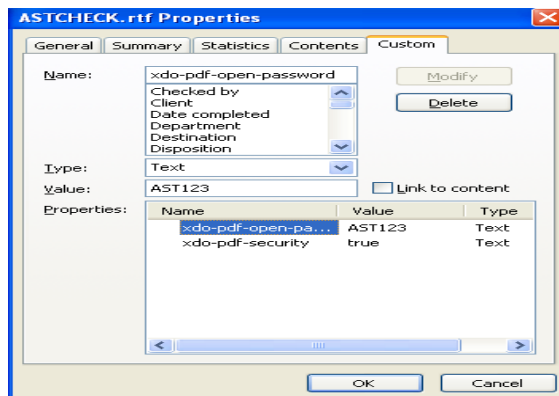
ASTCHECK.rtf Properties

General | Summary | Statistics | Contents | Custom

Name: xdo-pdf-open-password

Modify

Checked by
Client
Date completed
Department
Destination
Disposition

Delete

Type: Text

Value: AST123

Link to content

Properties:

| Name | Value | Type |
|---|---|---|
| xdo-pdf-open-pa... | AST123 | Text |
| xdo-pdf-security | true | Text |

OK

Cancel